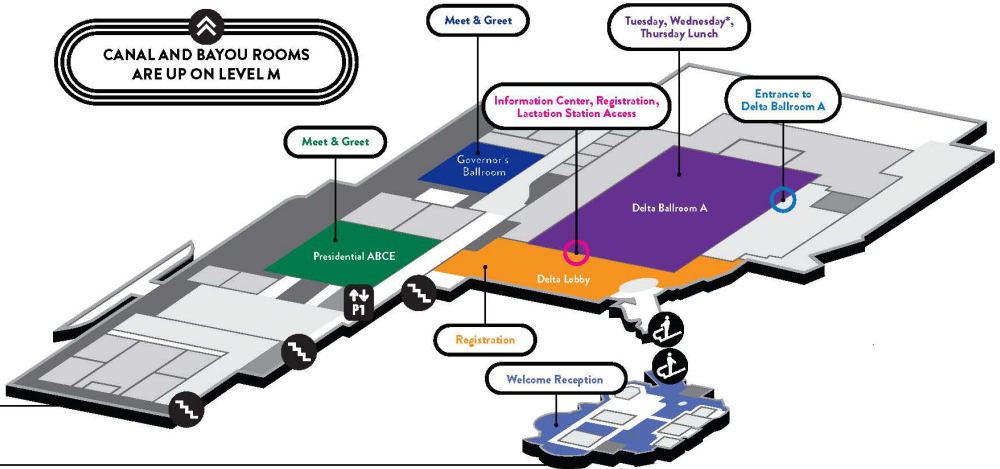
CANAL AND BAYOU ROOMS ARE UP ON LEVEL M

Meet & Greet

Tuesday, Wednesday*, Thursday Lunch

Information Center, Registration, Lactation Station Access

Entrance to Delta Ballroom A

Meet & Greet

Governor's Ballroom

Delta Ballroom A

Presidential ABCE

Delta Lobby

P1

Registration

Welcome Reception